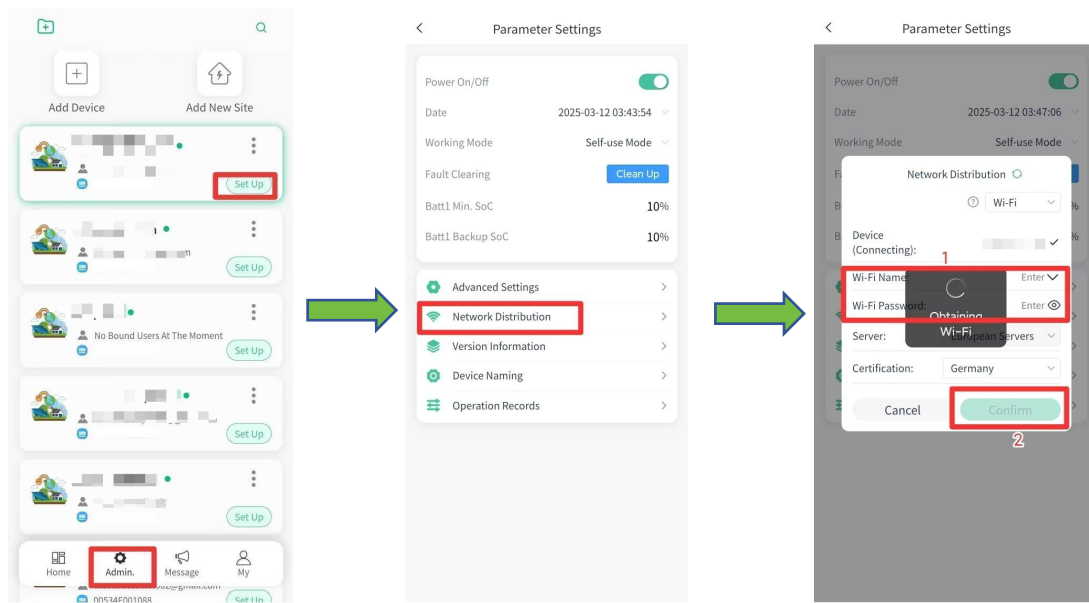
Add Device

Add New Site

Set Up

m

Set Up

No Bound Users At The Moment

Set Up

Set Up

Set Up

Home

Admin.

Message

My

00534F001088

Set Up

Parameter Settings

Power On/Off

Date 2025-03-12 03:43:54

Working Mode Self-use Mode

Fault Clearing Clean Up

Batt1 Min. SoC 10%

Batt1 Backup SoC 10%

Advanced Settings

Network Distribution

Version Information

Device Naming

Operation Records

Parameter Settings

Power On/Off

Date 2025-03-12 03:47:06

Working Mode Self-use Mode

Network Distribution

Wi-Fi

Device (Connecting):

1

Wi-Fi Name: Enter

Wi-Fi Password: Enter

Obtaining Wi-Fi

Server: European Servers

Certification: Germany

Cancel

Confirm

2